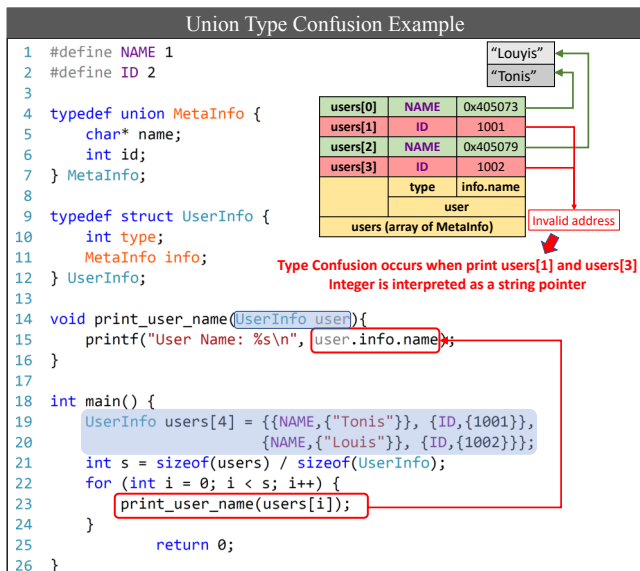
Union Type Confusion Example

1 #define NAME 1
2 #define ID 2
3
4 typedef union MetaInfo {
5     char* name;
6     int id;
7 } MetaInfo;
8
9 typedef struct UserInfo {
10     int type;
11     MetaInfo info;
12 } UserInfo;
13
14 void print_user_name(UserInfo user){
15     printf("User Name: %s\n", user.info.name);
16 }
17
18 int main() {
19     UserInfo users[4] = {{NAME,{"Tonis"}}, {ID,{1001}},
20                          {NAME,{"Louis"}}, {ID,{1002}}};
21     int s = sizeof(users) / sizeof(UserInfo);
22     for (int i = 0; i < s; i++) {
23         print_user_name(users[i]);
24     }
25             return 0;
26 }

"Louyis"
"Tonis"

| users[0] | NAME | 0x405073 |
|---|---|---|
| users[1] | ID | 1001 |
| users[2] | NAME | 0x405079 |
| users[3] | ID | 1002 |
| | type | info.name |
| | user | |
| users (array of MetaInfo) | | |

Invalid address

Type Confusion occurs when print users[1] and users[3]
Integer is interpreted as a string pointer